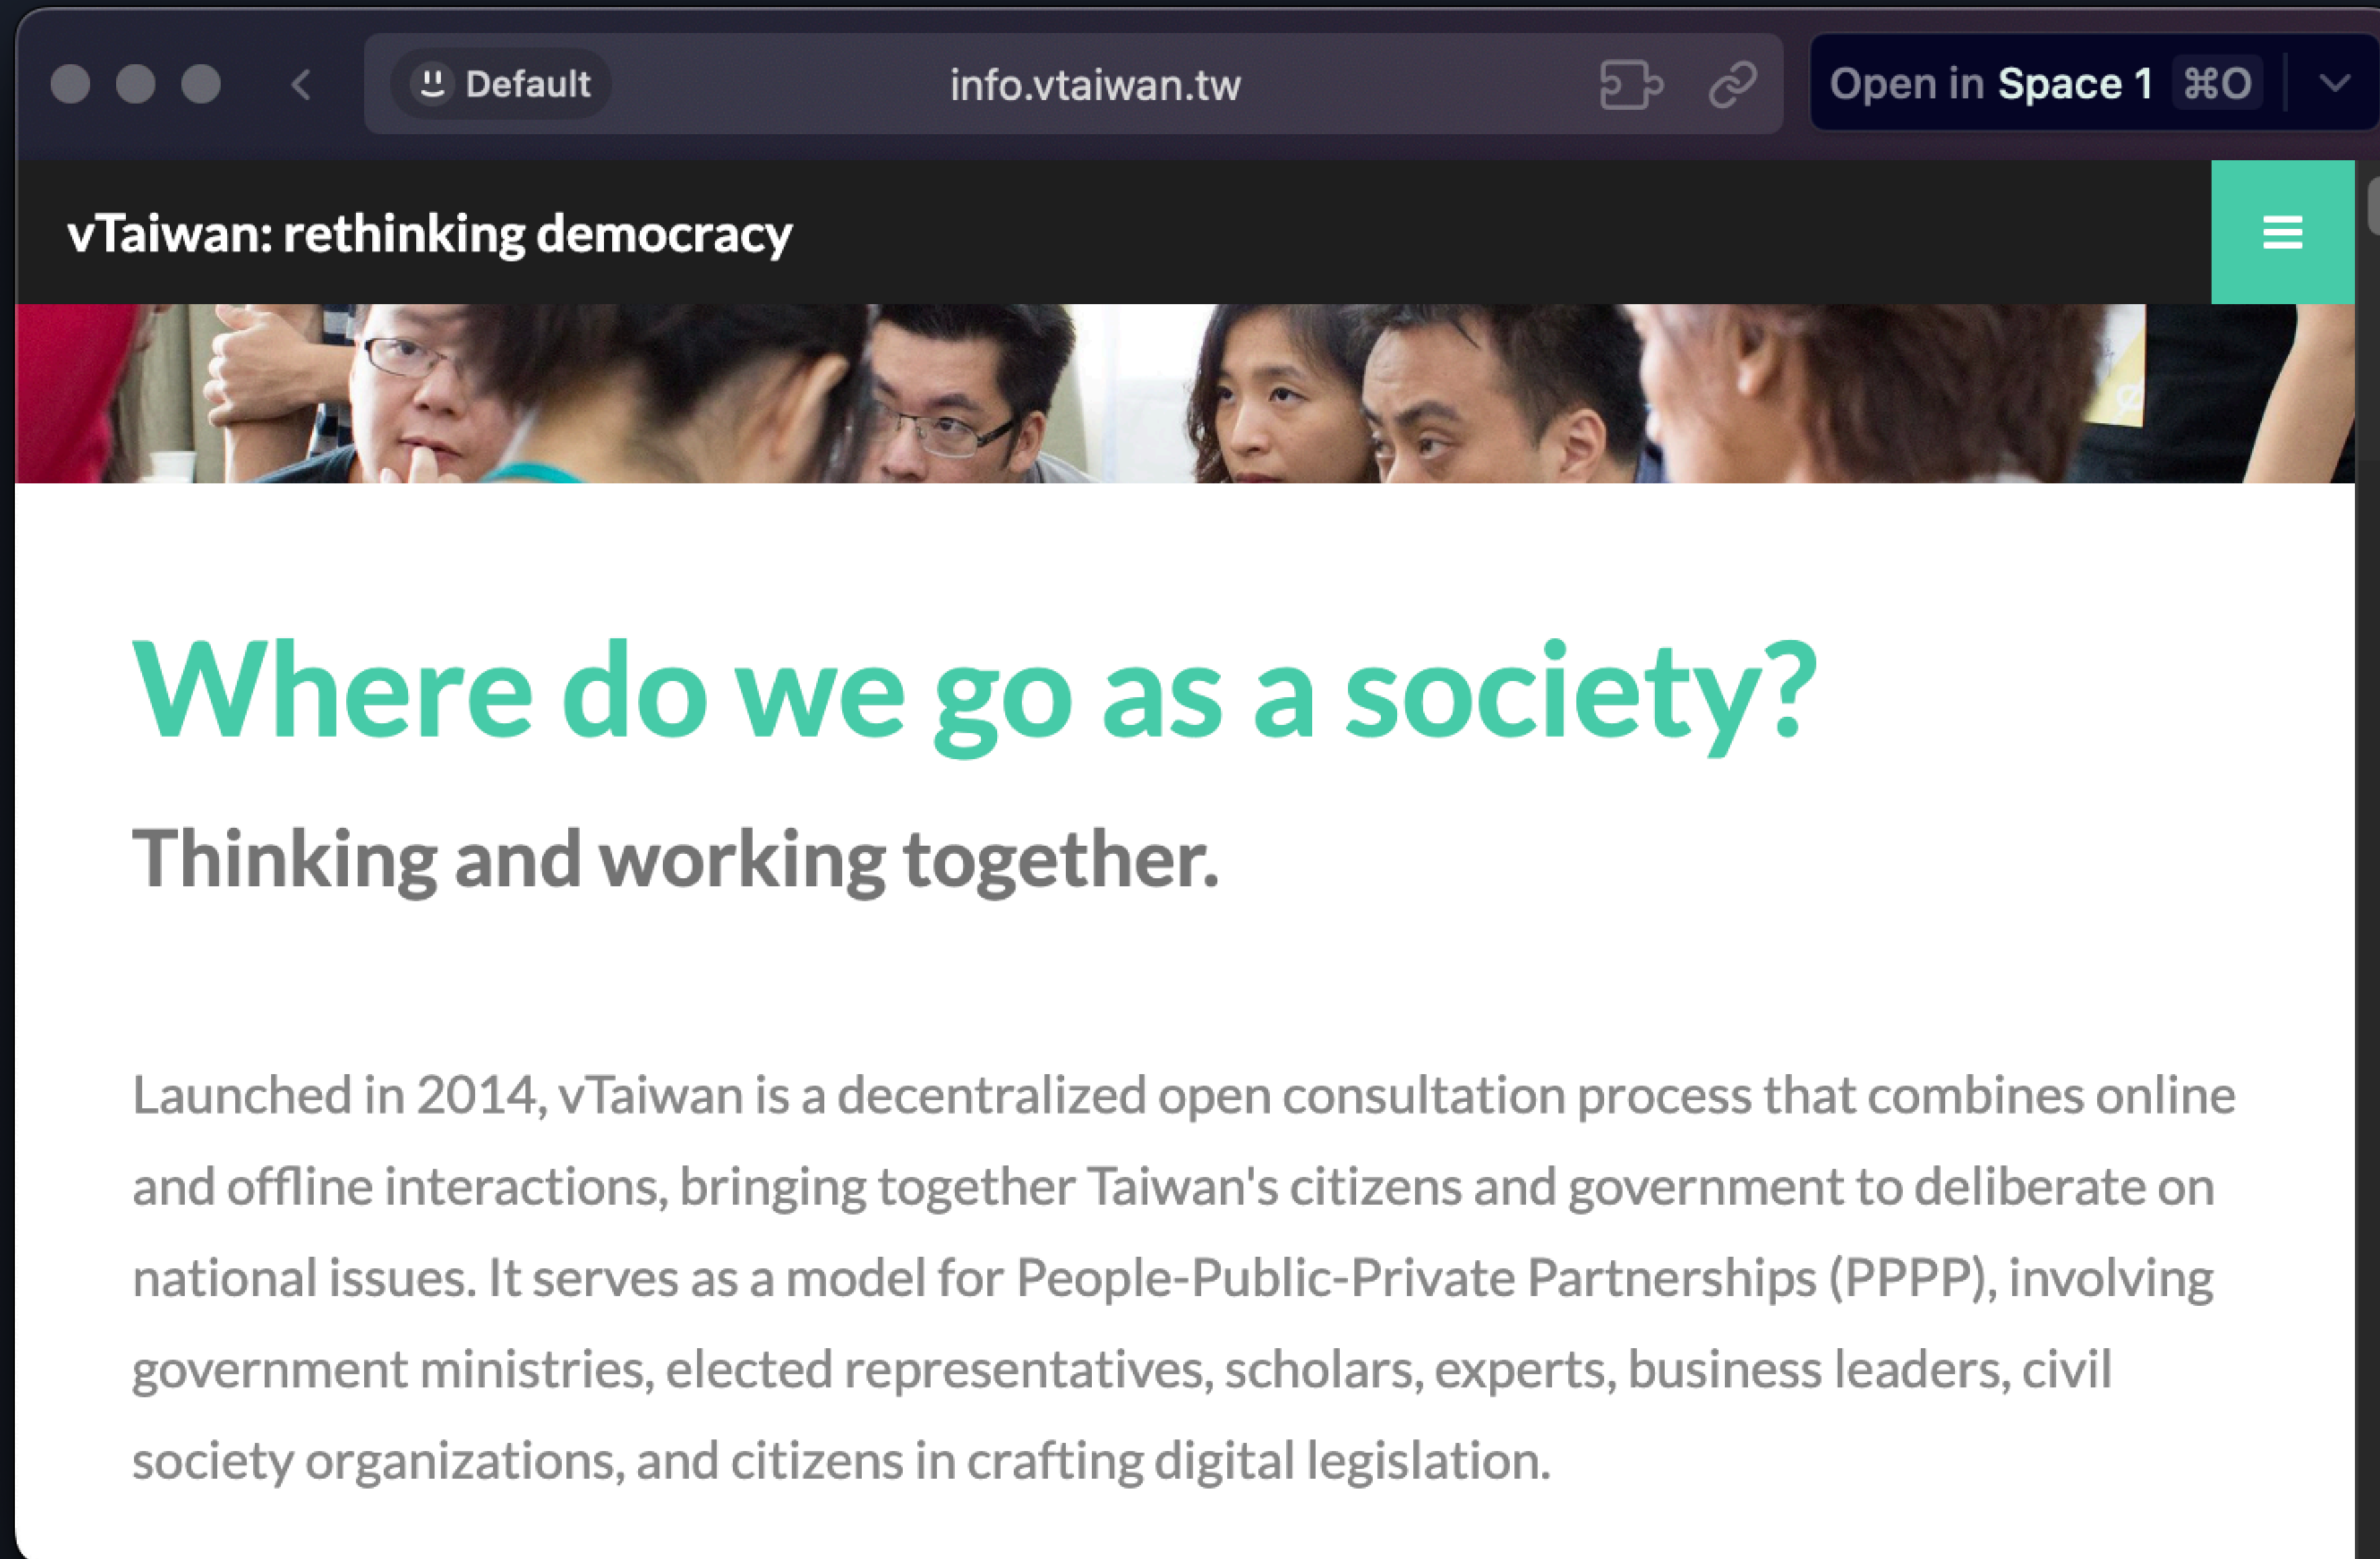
Default info.vtaiwan.tw Open in Space 1 ⌘O

vTaiwan: rethinking democracy

Where do we go as a society?

Thinking and working together.

Launched in 2014, vTaiwan is a decentralized open consultation process that combines online and offline interactions, bringing together Taiwan's citizens and government to deliberate on national issues. It serves as a model for People-Public-Private Partnerships (PPPP), involving government ministries, elected representatives, scholars, experts, business leaders, civil society organizations, and citizens in crafting digital legislation.